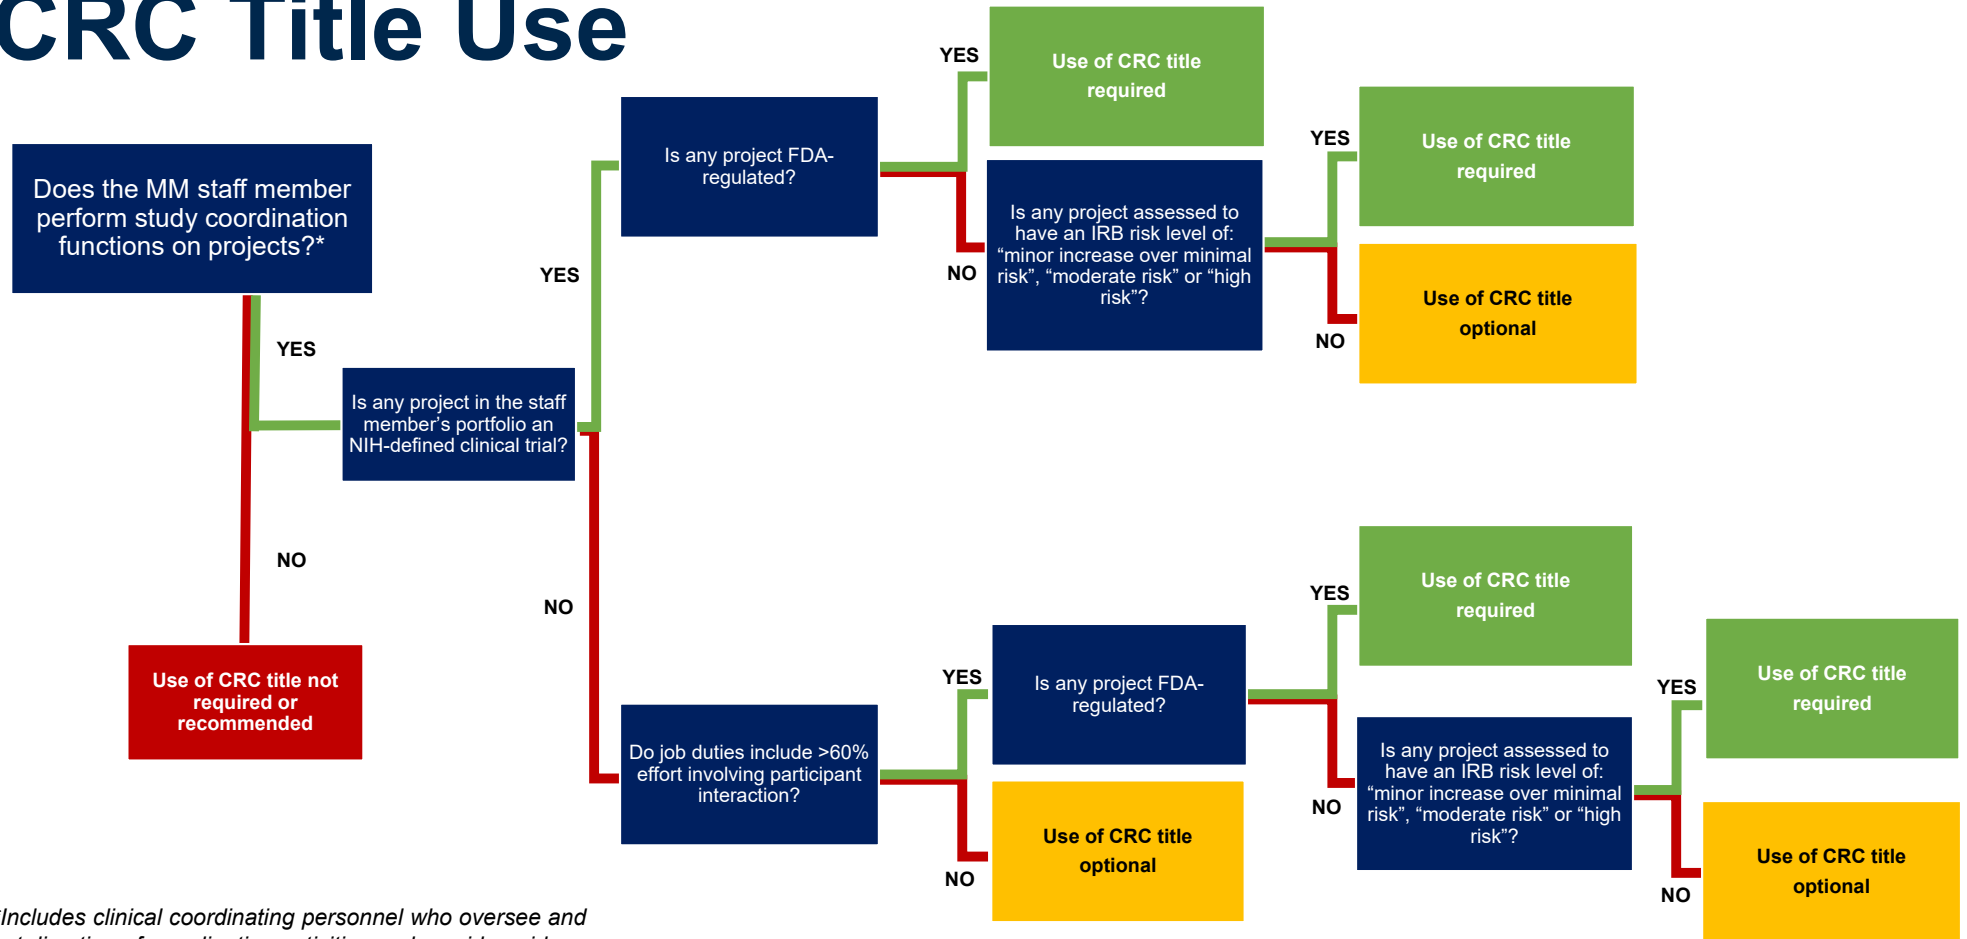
CRC Title Use

Does the MM staff member perform study coordination functions on projects?*

YES

Is any project in the staff member's portfolio an NIH-defined clinical trial?

NO

Use of CRC title not required or recommended

YES

Is any project FDA-regulated?

YES

Use of CRC title required

NO

Is any project assessed to have an IRB risk level of: "minor increase over minimal risk", "moderate risk" or "high risk"?

YES

Use of CRC title required

NO

Use of CRC title optional

NO

Do job duties include >60% effort involving participant interaction?

YES

Is any project FDA-regulated?

YES

Use of CRC title required

NO

Is any project assessed to have an IRB risk level of: "minor increase over minimal risk", "moderate risk" or "high risk"?

YES

Use of CRC title required

NO

Use of CRC title optional

NO

Use of CRC title optional

Includes clinical coordinating personnel who oversee and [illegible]